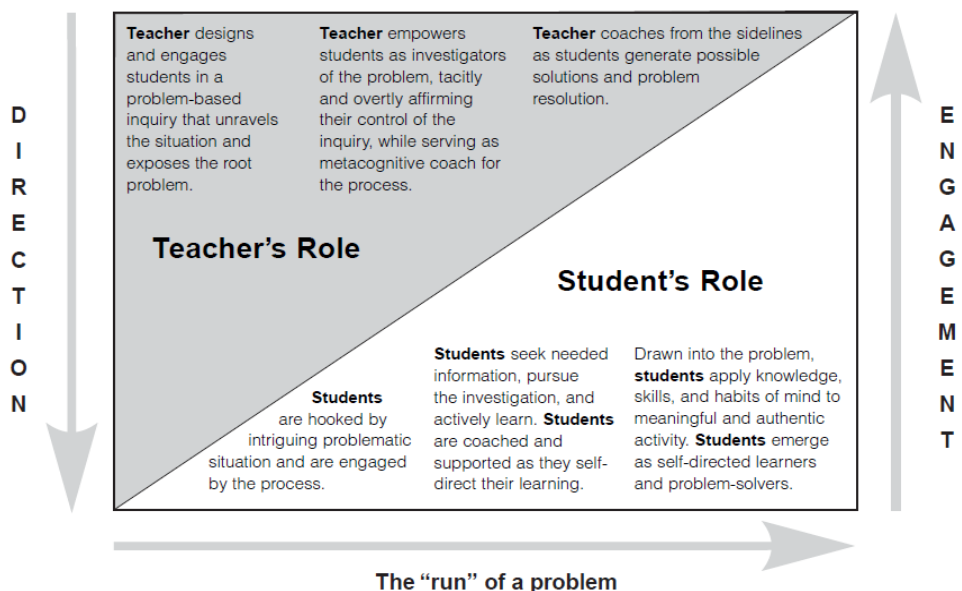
D
I
R
E
C
T
I
O
N

**Teacher** designs and engages students in a problem-based inquiry that unravels the situation and exposes the root problem.

**Teacher** empowers students as investigators of the problem, tacitly and overtly affirming their control of the inquiry, while serving as metacognitive coach for the process.

**Teacher** coaches from the sidelines as students generate possible solutions and problem resolution.

Teacher's Role

Student's Role

**Students** are hooked by intriguing problematic situation and are engaged by the process.

**Students** seek needed information, pursue the investigation, and actively learn. **Students** are coached and supported as they self-direct their learning.

Drawn into the problem, **students** apply knowledge, skills, and habits of mind to meaningful and authentic activity. **Students** emerge as self-directed learners and problem-solvers.

E
N
G
A
G
E
M
E
N
T

The "run" of a problem